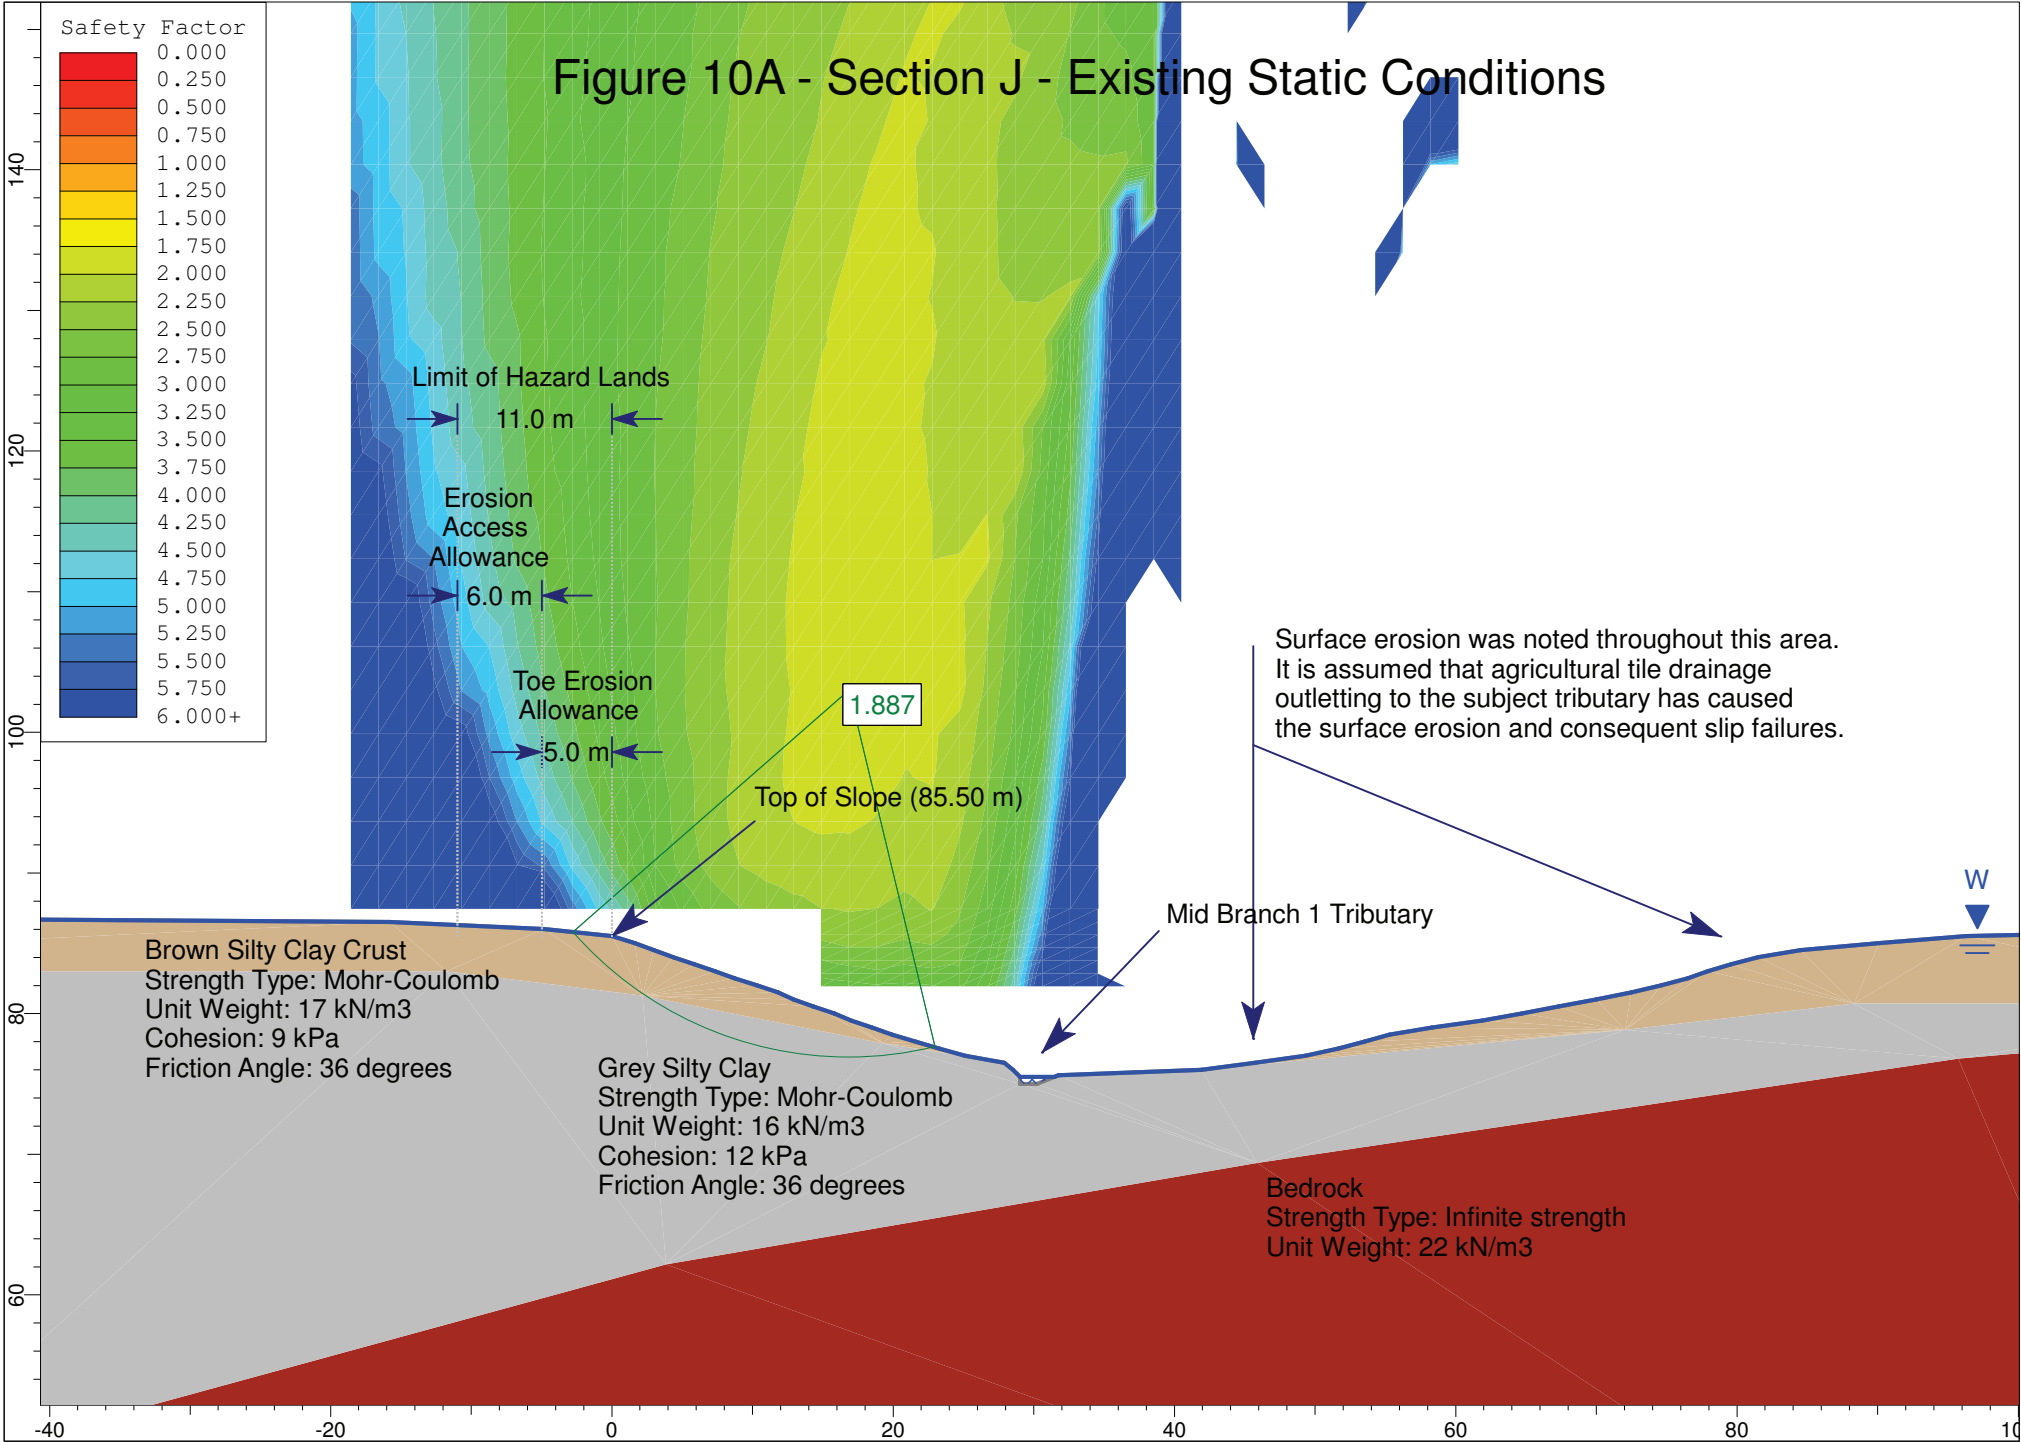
Safety Factor
0.000
0.250
0.500
0.750
1.000
1.250
1.500
1.750
2.000
2.250
2.500
2.750
3.000
3.250
3.500
3.750
4.000
4.250
4.500
4.750
5.000
5.250
5.500
5.750
6.000+

Figure 10A - Section J - Existing Static Conditions

Limit of Hazard Lands
11.0 m

Erosion Access Allowance
6.0 m

Toe Erosion Allowance
5.0 m

1.887

Top of Slope (85.50 m)

Surface erosion was noted throughout this area. It is assumed that agricultural tile drainage outletting to the subject tributary has caused the surface erosion and consequent slip failures.

W

Mid Branch 1 Tributary

Brown Silty Clay Crust
Strength Type: Mohr-Coulomb
Unit Weight: 17 kN/m3
Cohesion: 9 kPa
Friction Angle: 36 degrees

Grey Silty Clay
Strength Type: Mohr-Coulomb
Unit Weight: 16 kN/m3
Cohesion: 12 kPa
Friction Angle: 36 degrees

Bedrock
Strength Type: Infinite strength
Unit Weight: 22 kN/m3

140
120
100
80
60

-40
-20
0
20
40
60
80
10